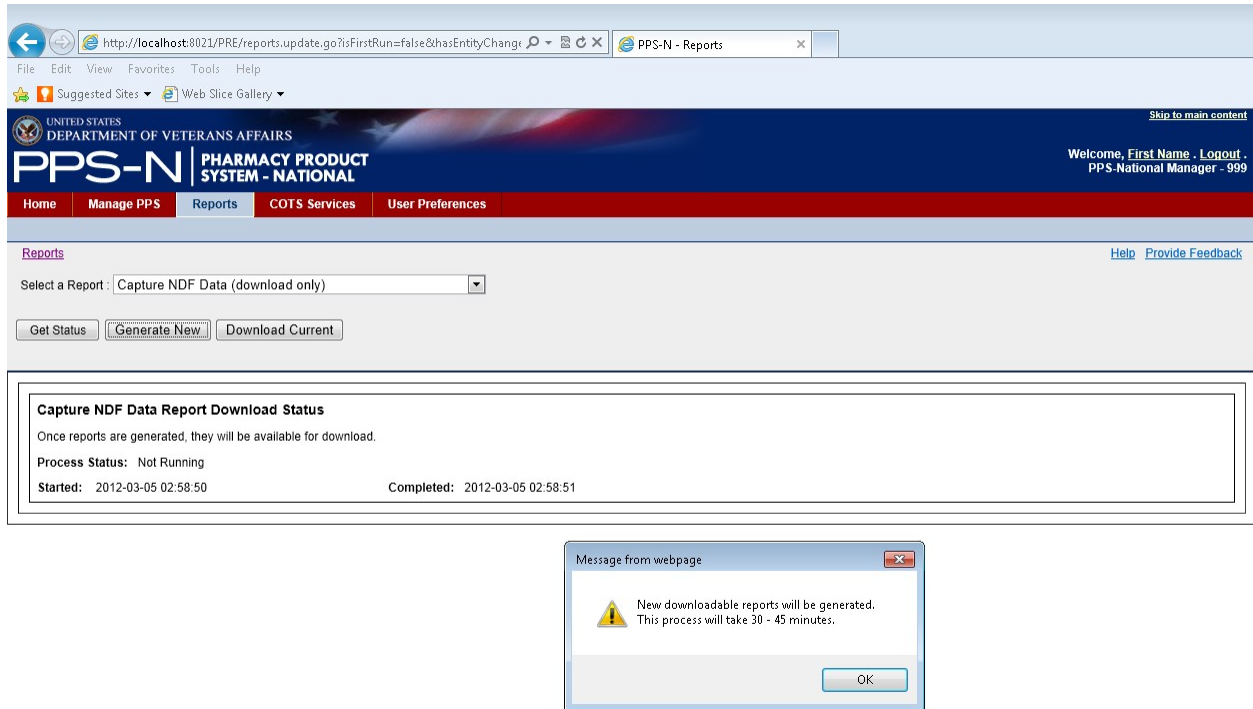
http://localhost:8021/PRE/reports.update.go?isFirstRun=false&hasEntityChang

PPS-N - Reports

File Edit View Favorites Tools Help

Suggested Sites ▾ Web Slice Gallery ▾

UNITED STATES
DEPARTMENT OF VETERANS AFFAIRS

PPS-N PHARMACY PRODUCT SYSTEM - NATIONAL

Skip to main content

Welcome, First Name . Logout .
PPS-National Manager - 999

Home | Manage PPS | Reports | COTS Services | User Preferences

Reports

Help Provide Feedback

Select a Report : Capture NDF Data (download only)

Get Status | Generate New | Download Current

Capture NDF Data Report Download Status

Once reports are generated, they will be available for download.

Process Status: Not Running

Started: 2012-03-05 02:58:50

Completed: 2012-03-05 02:58:51

Message from webpage

New downloadable reports will be generated.
This process will take 30 - 45 minutes.

OK